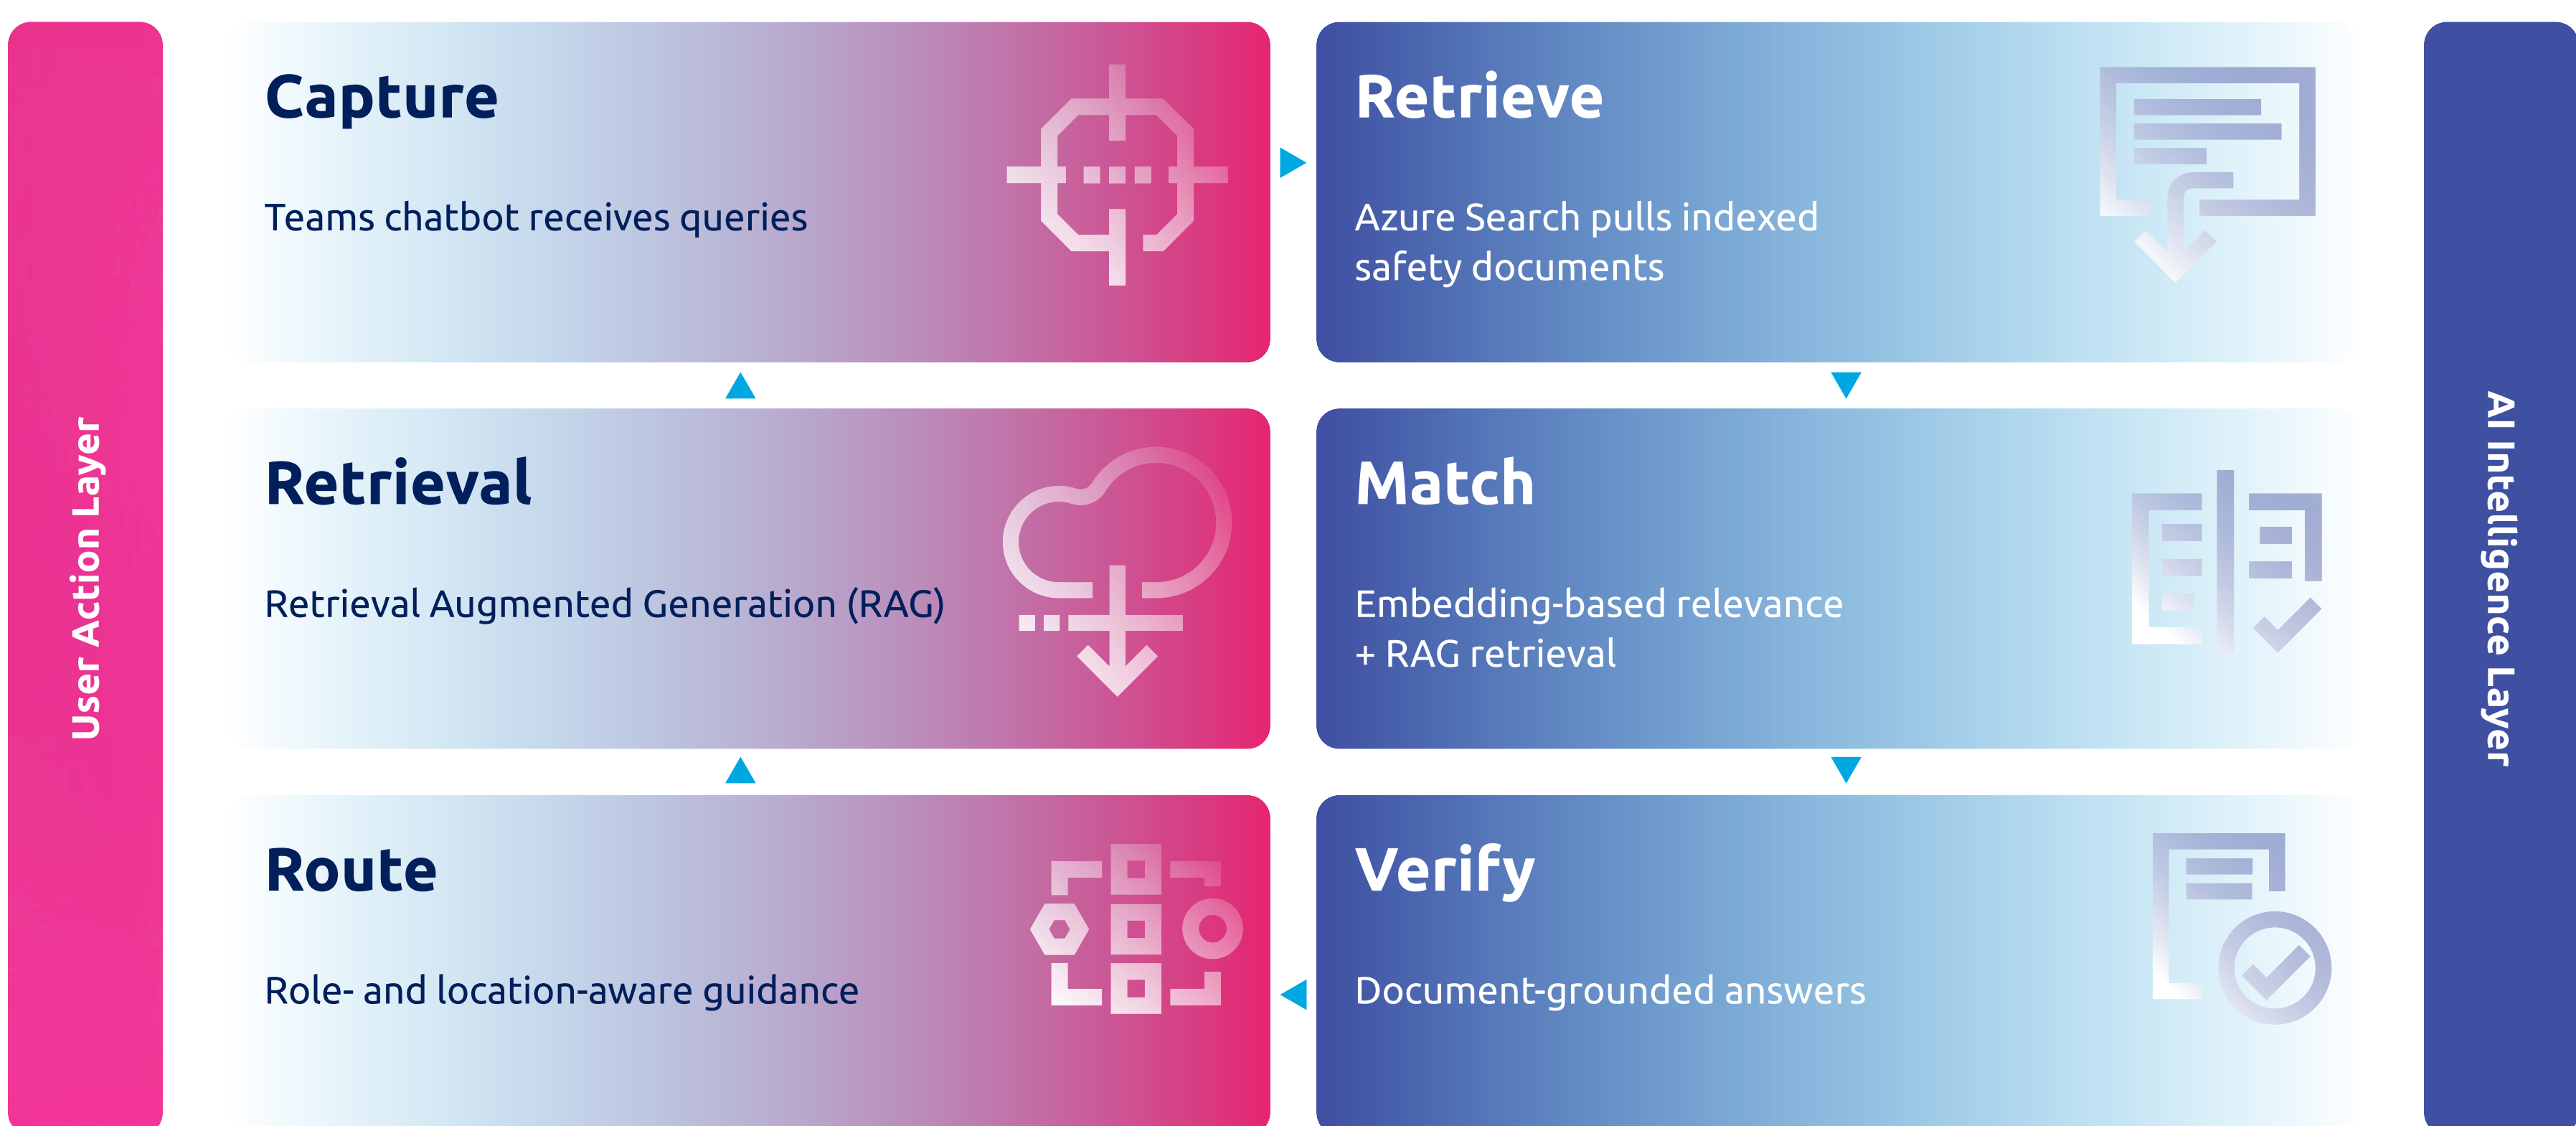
User Action Layer

Capture

Teams chatbot receives queries

Retrieval

Retrieval Augmented Generation (RAG)

Route

Role- and location-aware guidance

Retrieve

Azure Search pulls indexed safety documents

Match

Embedding-based relevance + RAG retrieval

Verify

Document-grounded answers

AI Intelligence Layer